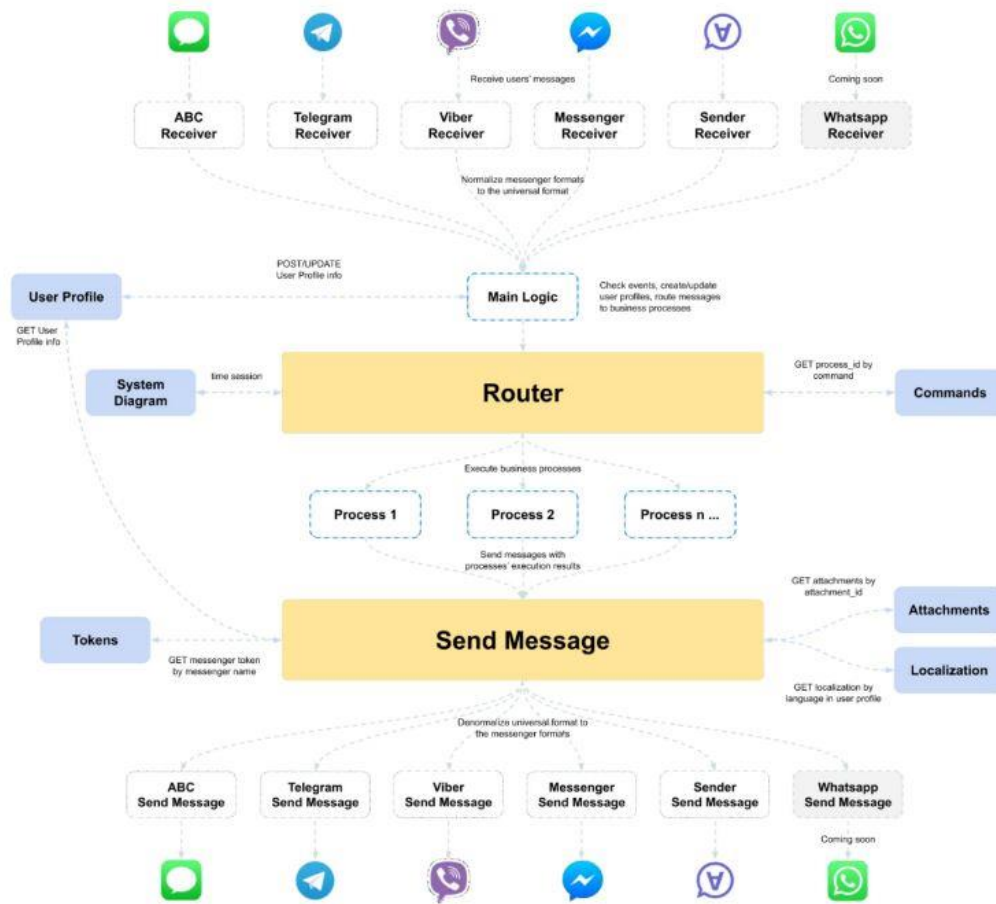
Receive users' messages

Coming soon

ABC Receiver

Telegram Receiver

Viber Receiver

Messenger Receiver

Sender Receiver

Whatsapp Receiver

Normalize messenger formats to the universal format

POST/UPDATE User Profile info

User Profile

Main Logic

Check events, create/update user profiles, route messages to business processes

GET User Profile info

System Diagram

time session

Router

GET process_id by command

Commands

Execute business processes

Process 1

Process 2

Process n ...

Send messages with processes' execution results

GET attachments by attachment_id

Attachments

Tokens

Send Message

Localization

GET messenger token by messenger name

GET localization by language in user profile

Denormalize universal format to the messenger formats

ABC Send Message

Telegram Send Message

Viber Send Message

Messenger Send Message

Sender Send Message

Whatsapp Send Message

Coming soon